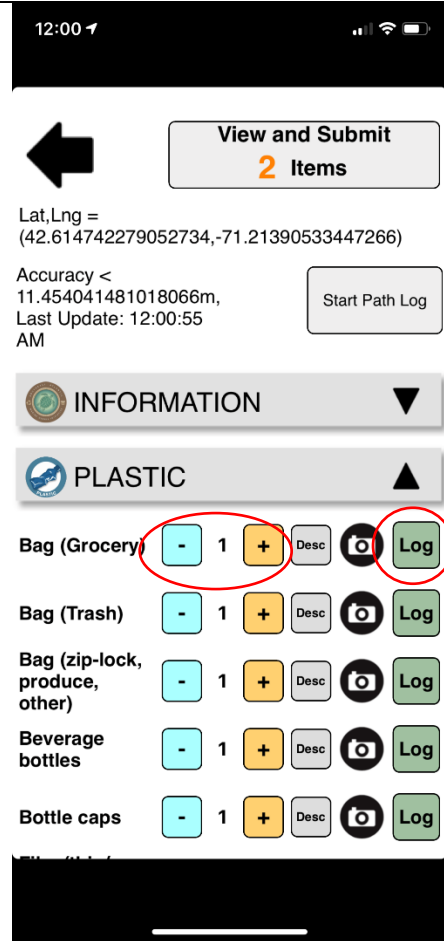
12:00

View and Submit
2 Items

Lat,Lng = (42.614742279052734,-71.21390533447266)

Accuracy < 11.454041481018066m, Last Update: 12:00:55 AM

Start Path Log

INFORMATION

PLASTIC

Bag (Grocery) - 1 + Desc Log

Bag (Trash) - 1 + Desc Log

Bag (zip-lock, produce, other) - 1 + Desc Log

Beverage bottles - 1 + Desc Log

Bottle caps - 1 + Desc Log

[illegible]